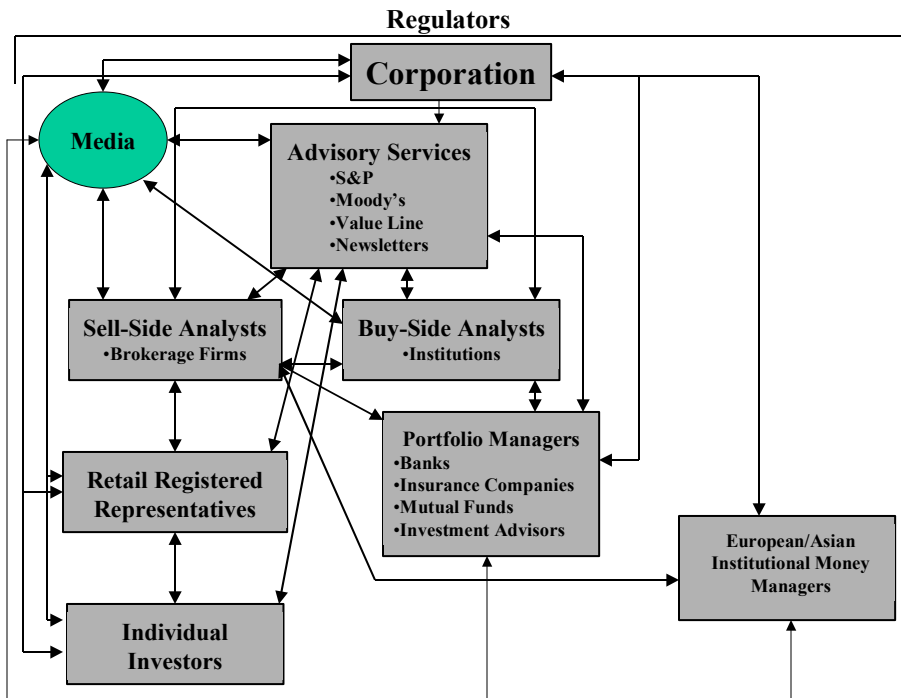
Regulators

Corporation

Media

Advisory Services
•S&P
•Moody's
•Value Line
•Newsletters

Sell-Side Analysts
•Brokerage Firms

Buy-Side Analysts
•Institutions

Portfolio Managers
•Banks
•Insurance Companies
•Mutual Funds
•Investment Advisors

Retail Registered Representatives

European/Asian Institutional Money Managers

Individual Investors